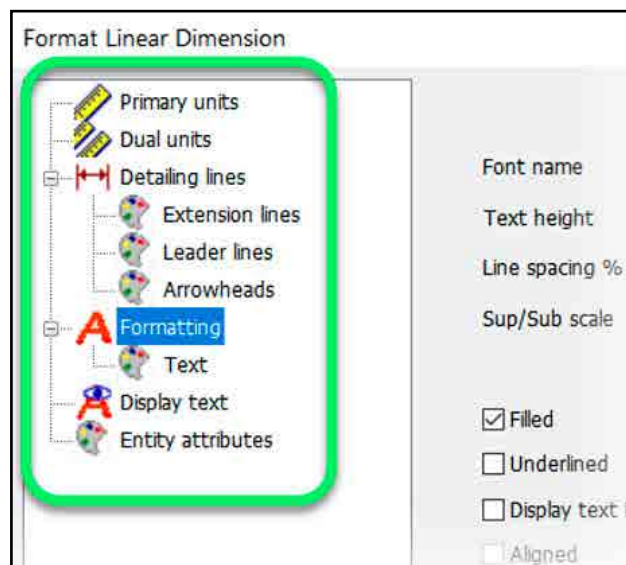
Format Linear Dimension

Primary units
Dual units
Detailing lines
Extension lines
Leader lines
Arrowheads
Formatting
Text
Display text
Entity attributes

Font name
Text height
Line spacing %
Sup/Sub scale

☑ Filled
☐ Underlined
☐ Display text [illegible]
☐ Aligned